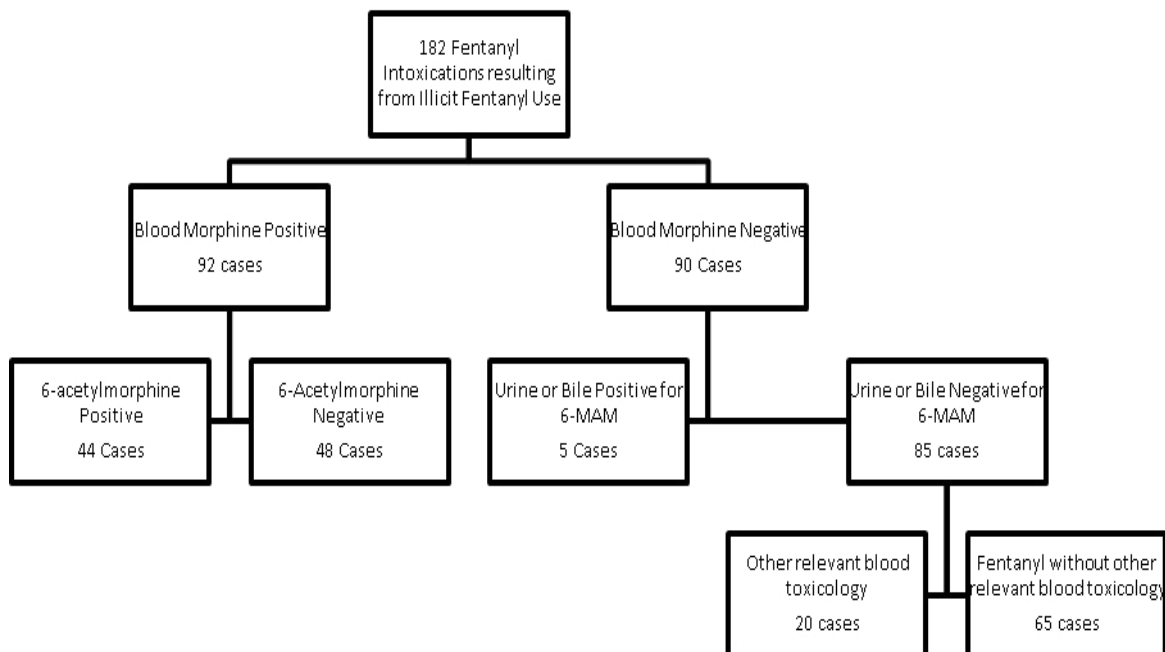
182 Fentanyl Intoxications resulting from Illicit Fentanyl Use

Blood Morphine Positive
92 cases

Blood Morphine Negative
90 Cases

6-acetylmorphine Positive
44 Cases

6-Acetylmorphine Negative
48 Cases

Urine or Bile Positive for 6-MAM
5 Cases

Urine or Bile Negative for 6-MAM
85 cases

Other relevant blood toxicology
20 cases

Fentanyl without other relevant blood toxicology
65 cases